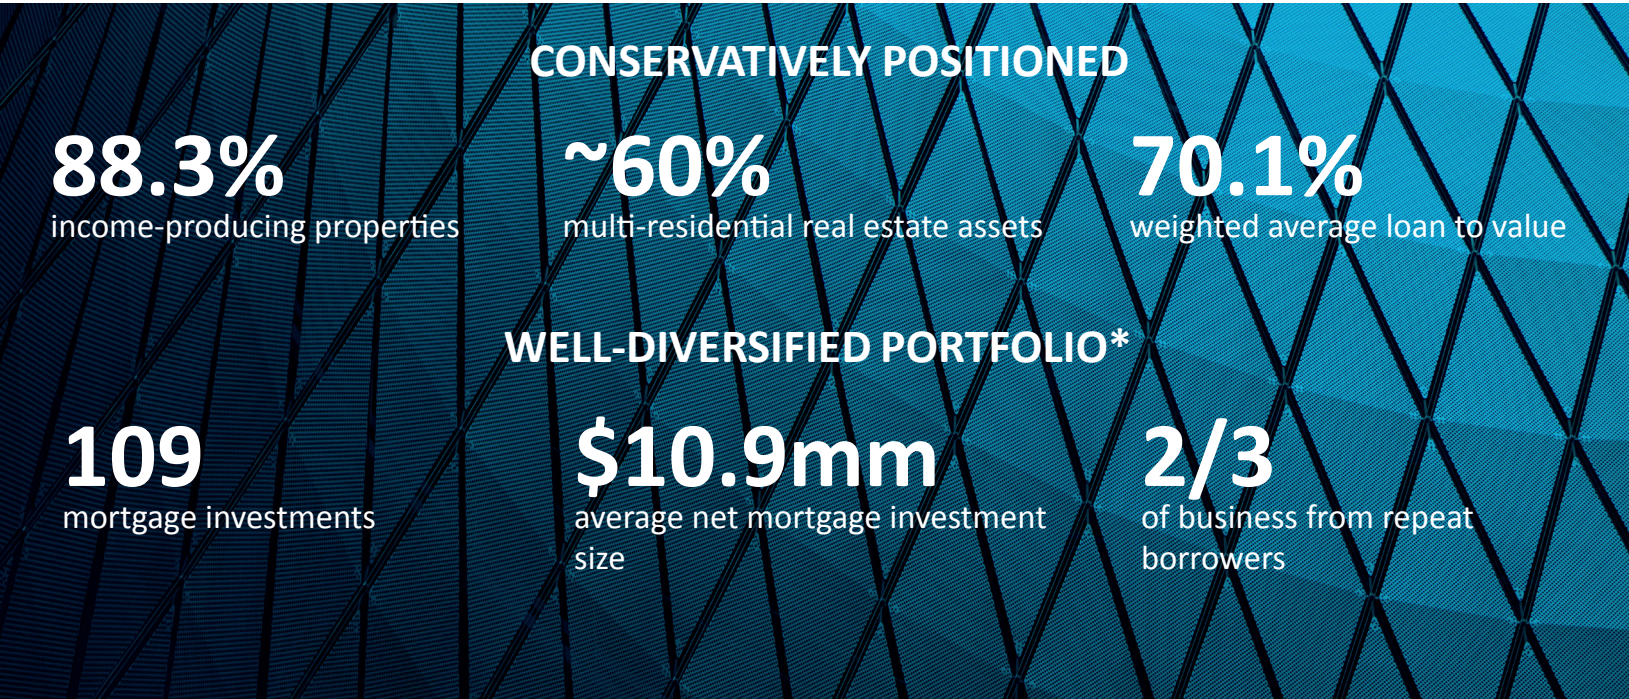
CONSERVATIVELY POSITIONED

88.3%
income-producing properties

~60%
multi-residential real estate assets

70.1%
weighted average loan to value

WELL-DIVERSIFIED PORTFOLIO*

109
mortgage investments

$10.9mm
average net mortgage investment size

2/3
of business from repeat borrowers